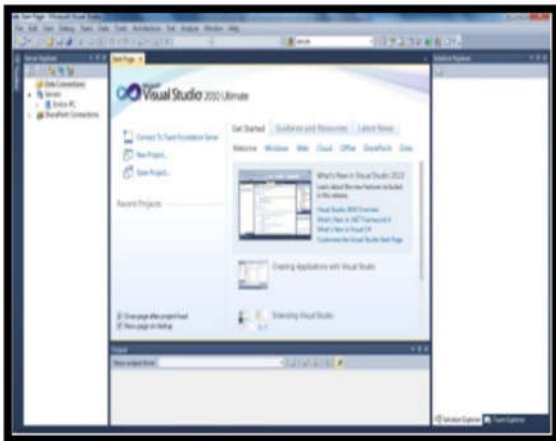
Start Page - Microsoft Visual Studio

File Edit View Debug Team Data Tools Architecture Test Analyze Window Help

Server Explorer

Data Connections
Servers
SharePoint Connections

Start Page

Visual Studio 2010 Ultimate

Connect To Team Foundation Server
New Project...
Open Project...

Recent Projects

Get Started Guidance and Resources Latest News

Welcome Windows Web Cloud Office SharePoint Data

What's New in Visual Studio 2010

Creating Applications with Visual Studio

Extending Visual Studio

Close page after project load
Show page on startup

Output

Show output from:

Solution Explorer

Solution Explorer Team Explorer